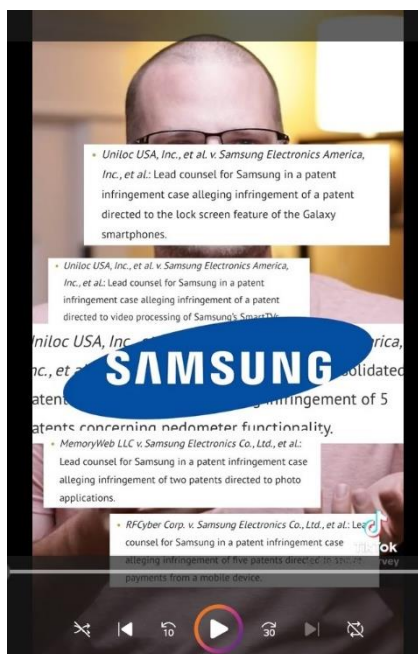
• Uniloc USA, Inc., et al. v. Samsung Electronics America, Inc., et al.: Lead counsel for Samsung in a patent infringement case alleging infringement of a patent directed to the lock screen feature of the Galaxy smartphones.

• Uniloc USA, Inc., et al. v. Samsung Electronics America, Inc., et al.: Lead counsel for Samsung in a patent infringement case alleging infringement of a patent directed to video processing of Samsung's SmartTVs.

Uniloc USA, Inc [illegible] rica, nc., et al.: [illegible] solidated atent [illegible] ingement of 5 atents concerning pedometer functionality.

SAMSUNG

• MemoryWeb LLC v. Samsung Electronics Co., Ltd., et al.: Lead counsel for Samsung in a patent infringement case alleging infringement of two patents directed to photo applications.

• RFCyber Corp. v. Samsung Electronics Co., Ltd., et al.: Le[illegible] counsel for Samsung in a patent infringement case alleging infringement of five patents direc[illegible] payments from a mobile device.

TikTok
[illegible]vey

10
30